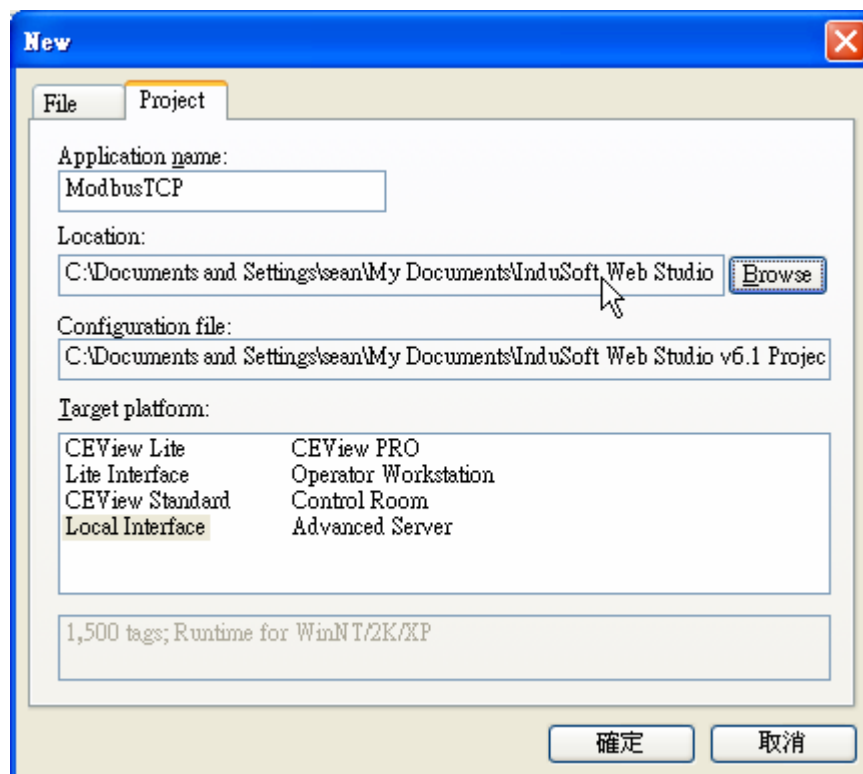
New

File | Project

Application name:
ModbusTCP

Location:
C:\Documents and Settings\sean\My Documents\InduSoft Web Studio
Browse

Configuration file:
C:\Documents and Settings\sean\My Documents\InduSoft Web Studio v6.1 Projec

Target platform:
CEView Lite
Lite Interface
CEView Standard
Local Interface
CEView PRO
Operator Workstation
Control Room
Advanced Server

1,500 tags; Runtime for WinNT/2K/XP

確定
取消